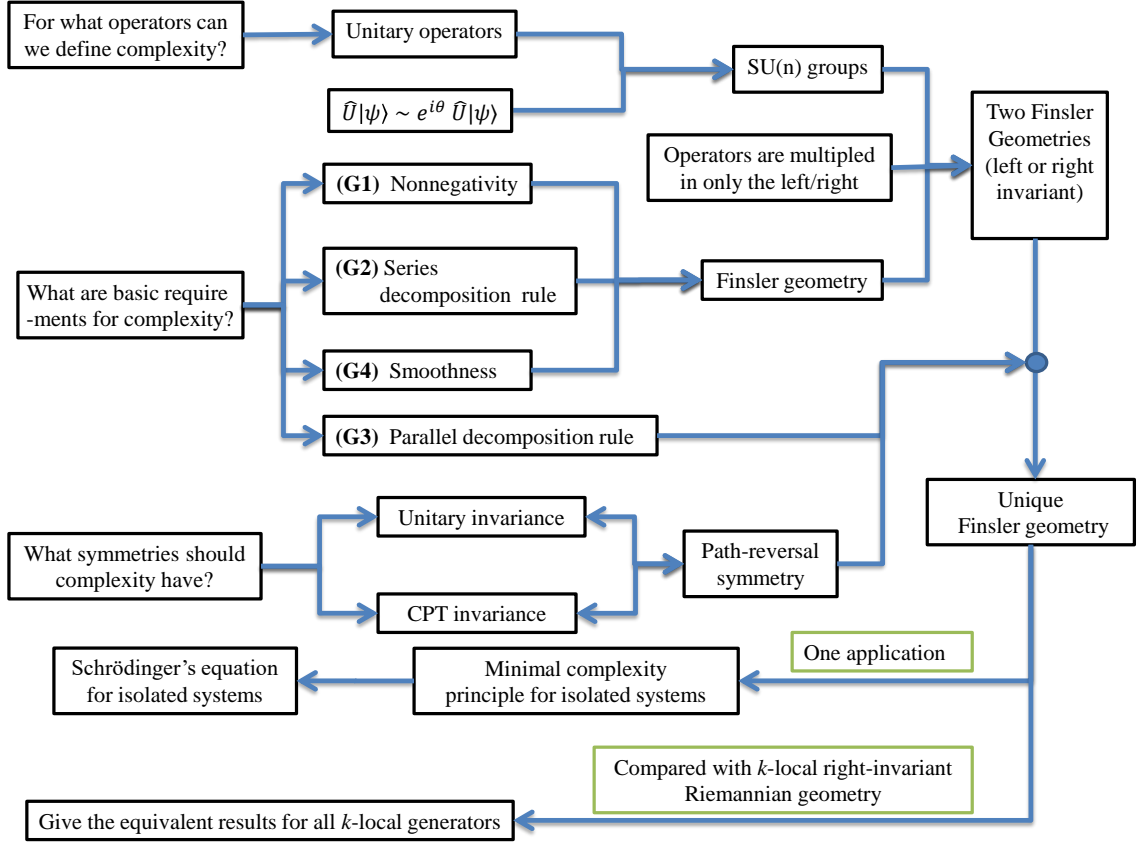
For what operators can we define complexity?

Unitary operators

$\widehat{U}|\psi\rangle \sim e^{i\theta}\,\widehat{U}|\psi\rangle$

SU(n) groups

Two Finsler Geometries (left or right invariant)

Operators are multipled in only the left/right

What are basic require -ments for complexity?

(G1) Nonnegativity

(G2) Series decomposition rule

(G4) Smoothness

(G3) Parallel decomposition rule

Finsler geometry

Unique Finsler geometry

What symmetries should complexity have?

Unitary invariance

CPT invariance

Path-reversal symmetry

One application

Schrödinger's equation for isolated systems

Minimal complexity principle for isolated systems

Compared with $k$-local right-invariant Riemannian geometry

Give the equivalent results for all $k$-local generators